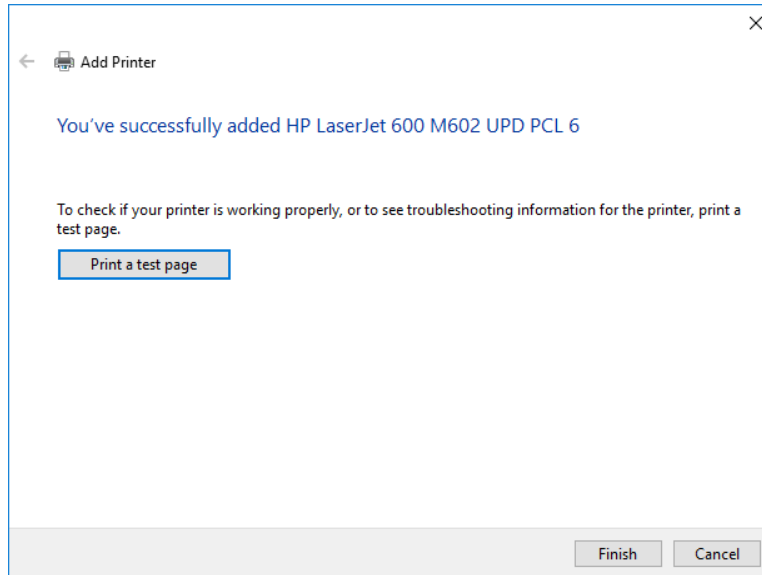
Add Printer

You’ve successfully added HP LaserJet 600 M602 UPD PCL 6

To check if your printer is working properly, or to see troubleshooting information for the printer, print a test page.

Print a test page

Finish

Cancel